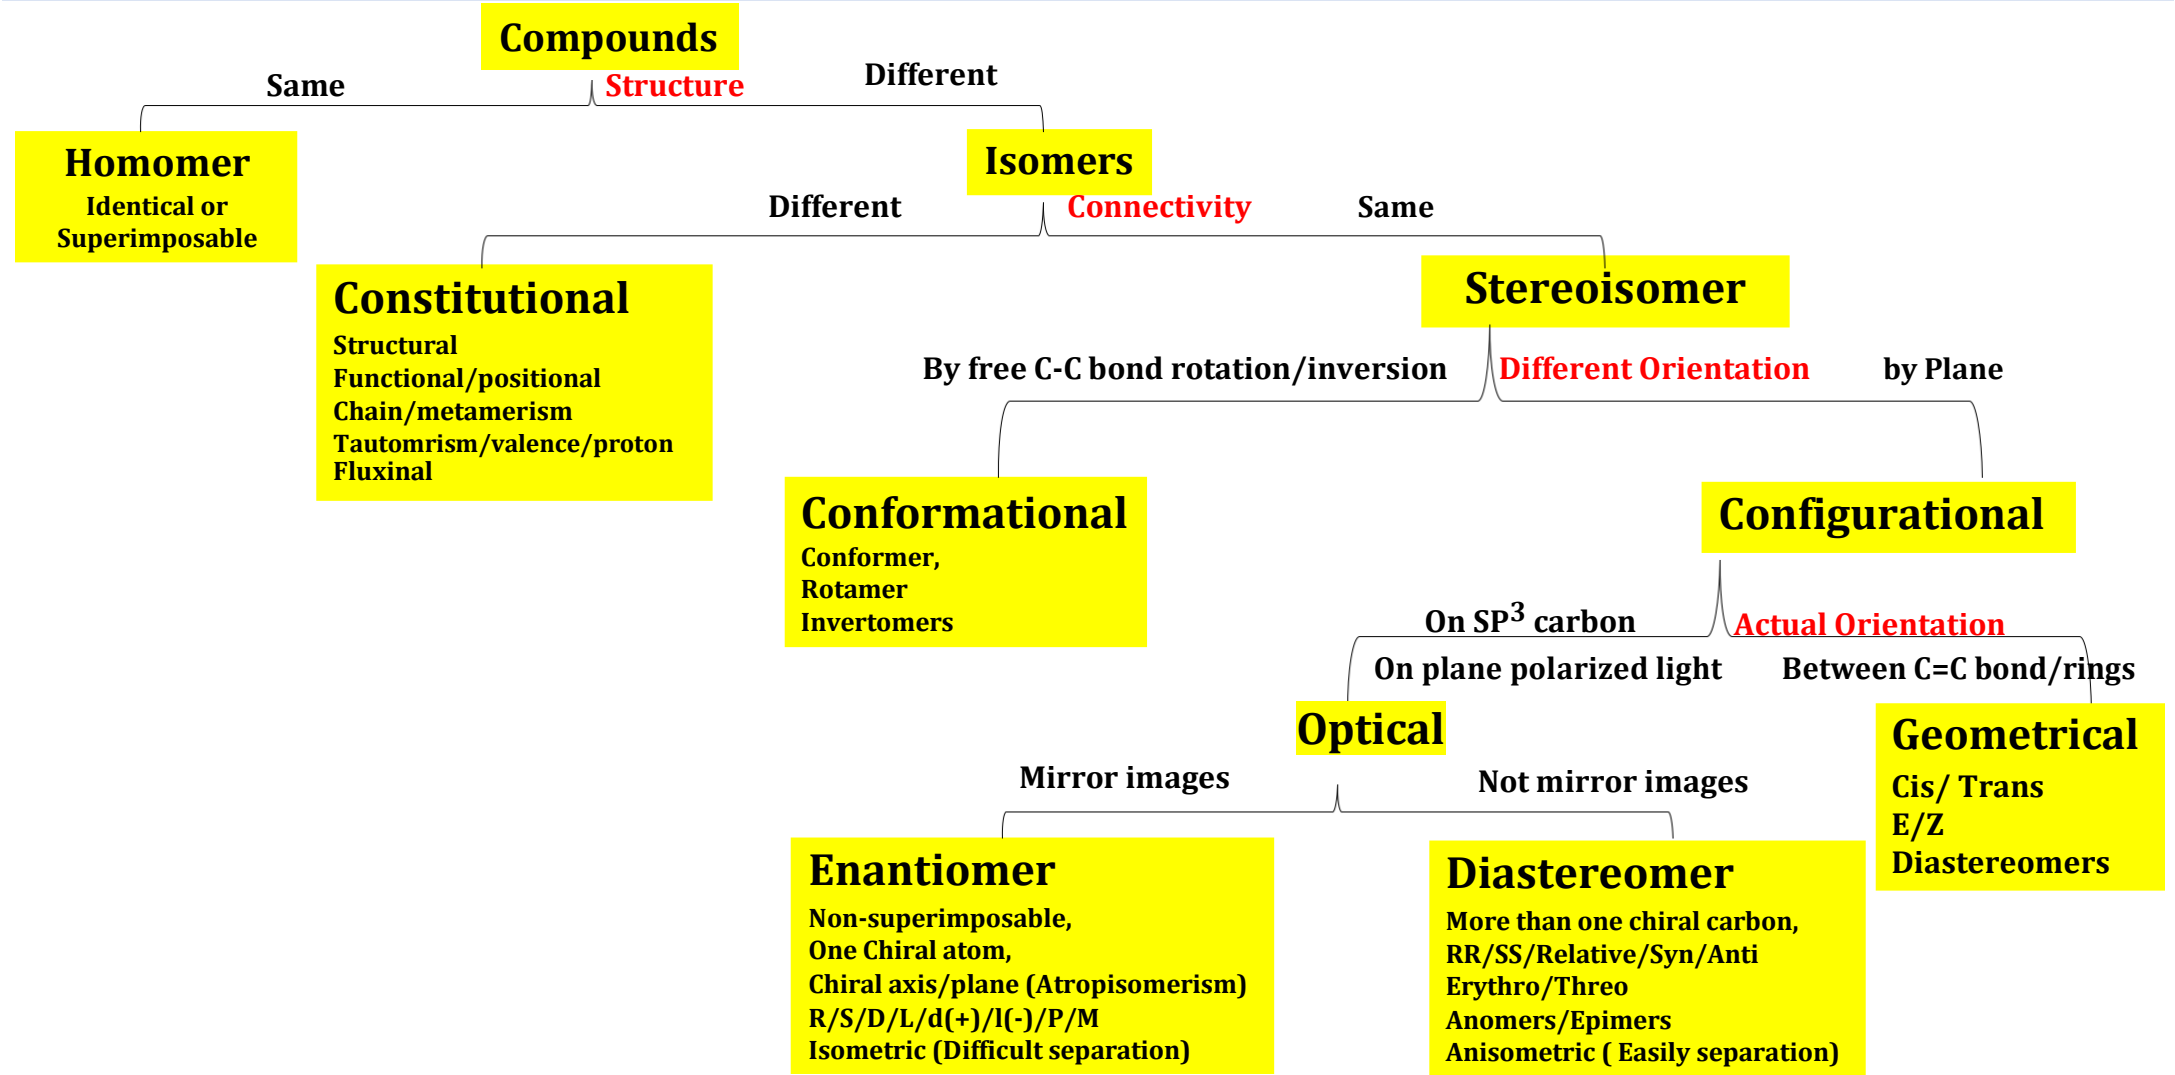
Compounds

Same

Structure

Different

Homomer
Identical or Superimposable

Isomers

Different

Connectivity

Same

Constitutional
Structural
Functional/positional
Chain/metamerism
Tautomrism/valence/proton
Fluxinal

Stereoisomer

By free C-C bond rotation/inversion

Different Orientation

by Plane

Conformational
Conformer,
Rotamer
Invertomers

Configurational

On SP$^3$ carbon

Actual Orientation

On plane polarized light

Between C=C bond/rings

Optical

Geometrical
Cis/ Trans
E/Z
Diastereomers

Mirror images

Not mirror images

Enantiomer
Non-superimposable,
One Chiral atom,
Chiral axis/plane (Atropisomerism)
R/S/D/L/d(+)/l(-)/P/M
Isometric (Difficult separation)

Diastereomer
More than one chiral carbon,
RR/SS/Relative/Syn/Anti
Erythro/Threo
Anomers/Epimers
Anisometric ( Easily separation)